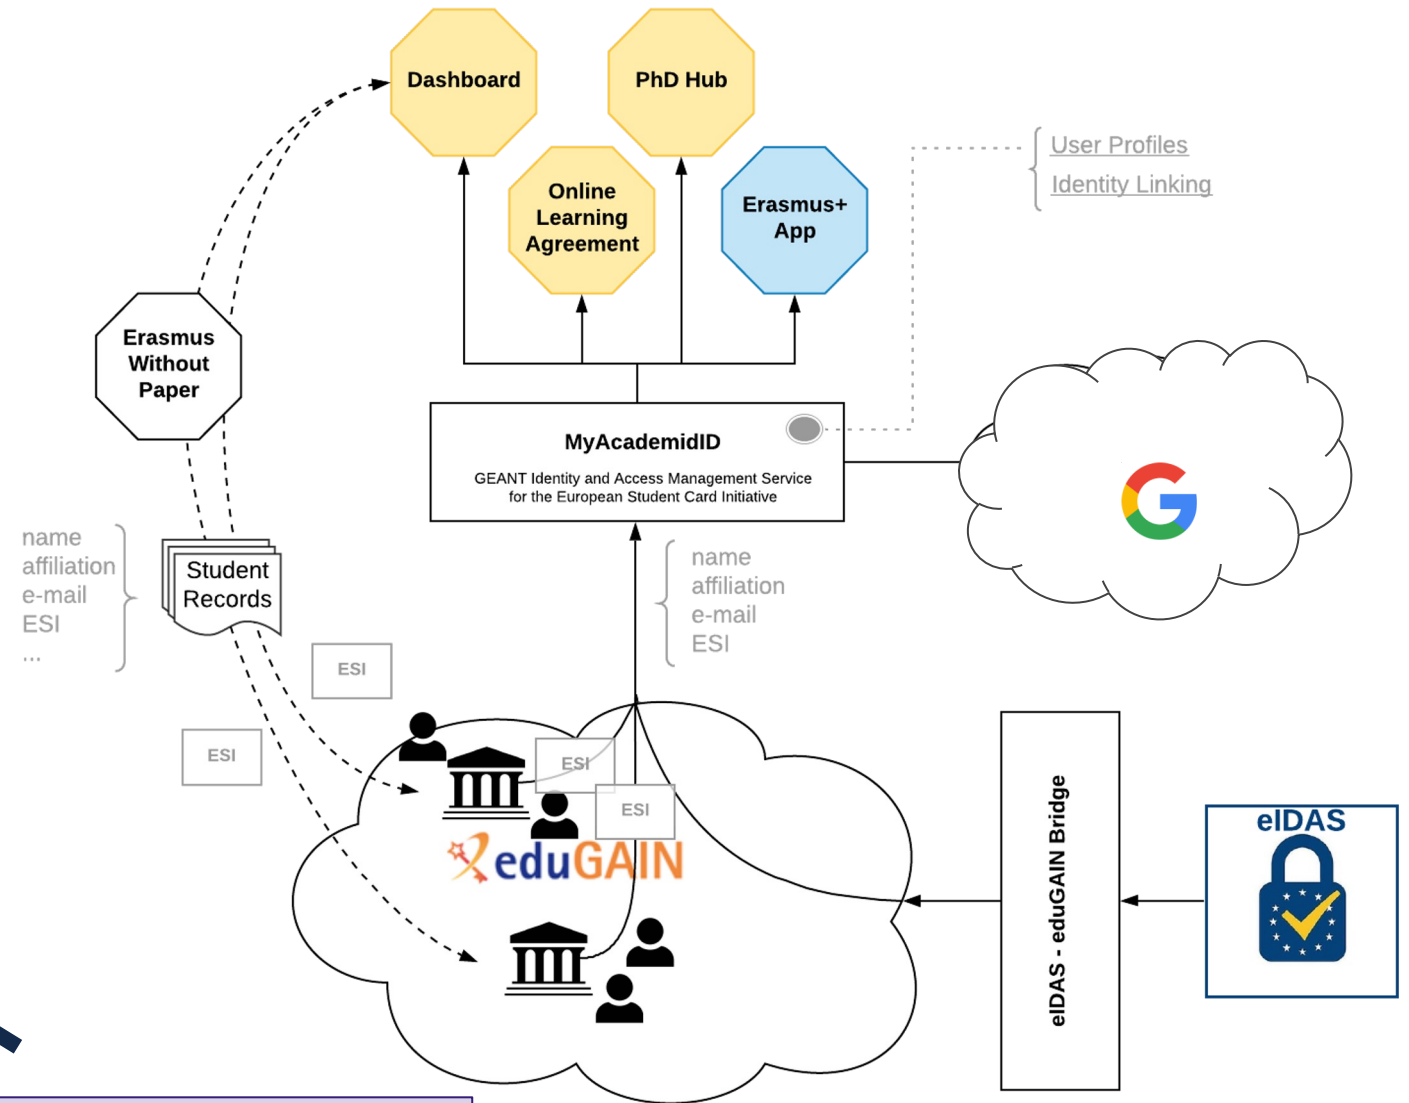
Dashboard

PhD Hub

Online Learning Agreement

Erasmus+ App

User Profiles
Identity Linking

Erasmus Without Paper

MyAcademidID

GEANT Identity and Access Management Service for the European Student Card Initiative

name
affiliation
e-mail
ESI
...

Student Records

name
affiliation
e-mail
ESI

ESI

ESI

ESI

ESI

eduGAIN

eIDAS - eduGAIN Bridge

eIDAS